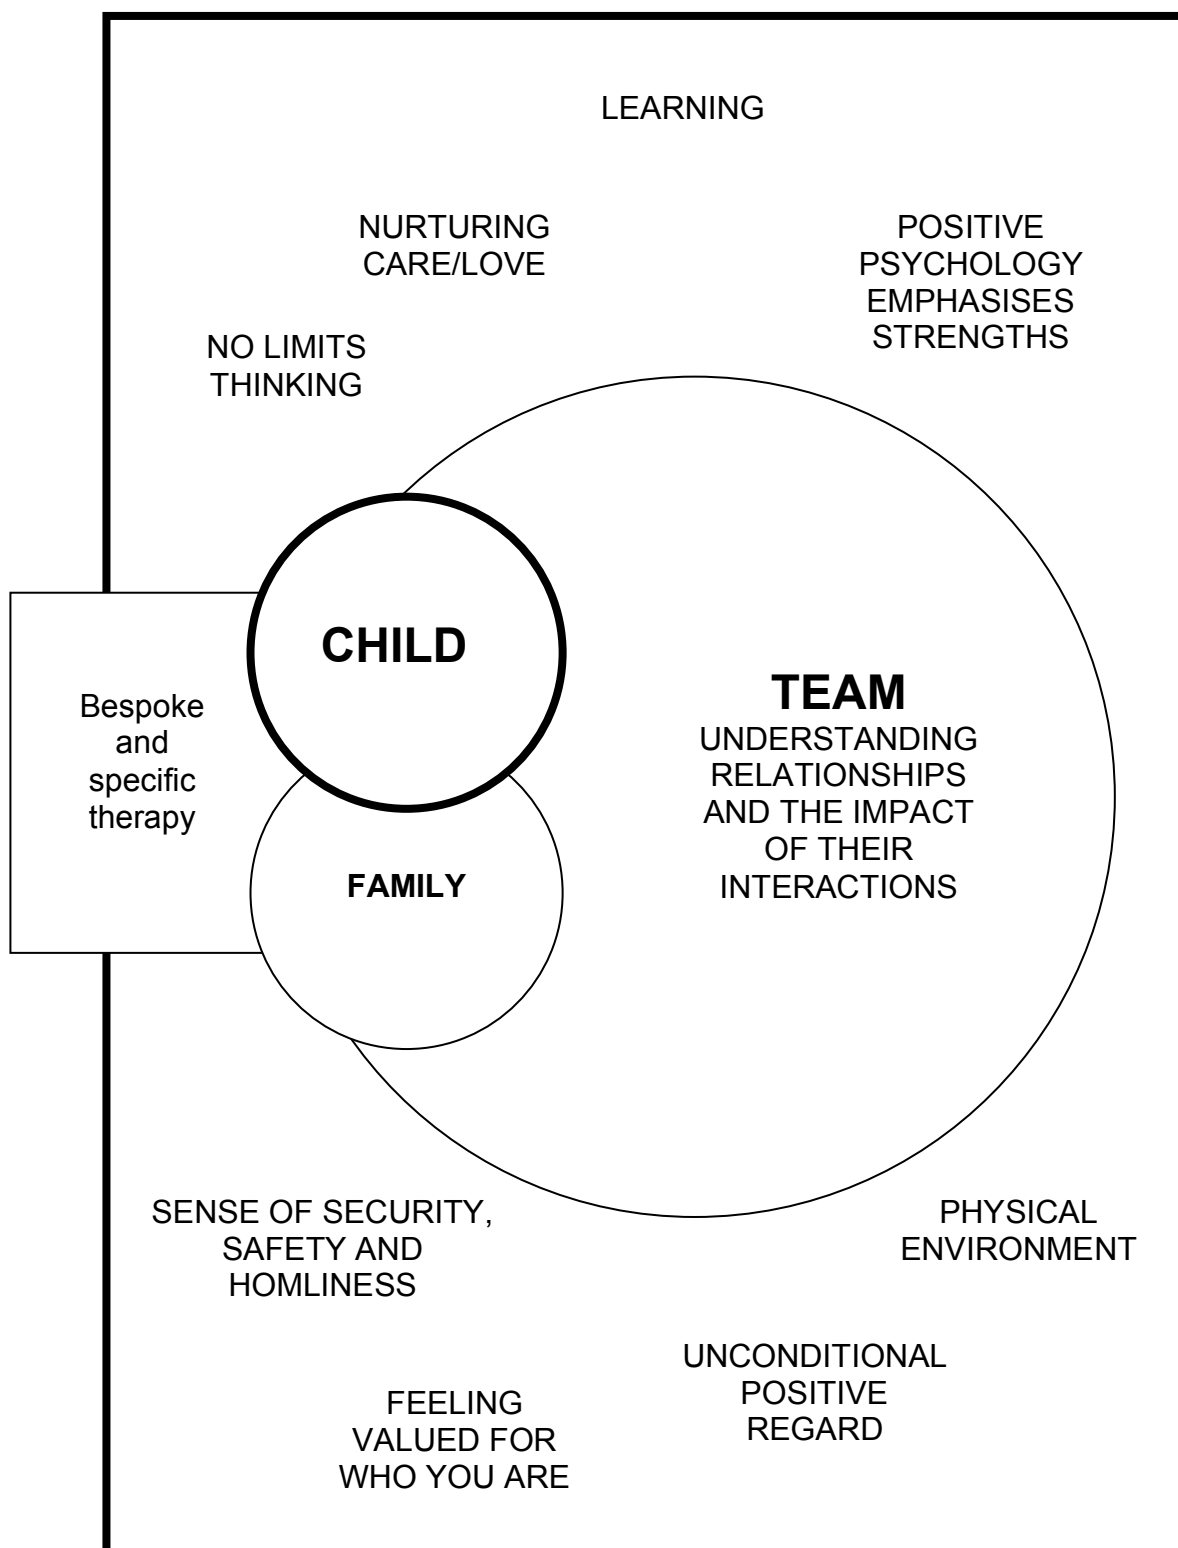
LEARNING

NURTURING CARE/LOVE

POSITIVE PSYCHOLOGY EMPHASISES STRENGTHS

NO LIMITS THINKING

CHILD

Bespoke and specific therapy

TEAM
UNDERSTANDING RELATIONSHIPS AND THE IMPACT OF THEIR INTERACTIONS

FAMILY

SENSE OF SECURITY, SAFETY AND HOMLINESS

PHYSICAL ENVIRONMENT

UNCONDITIONAL POSITIVE REGARD

FEELING VALUED FOR WHO YOU ARE